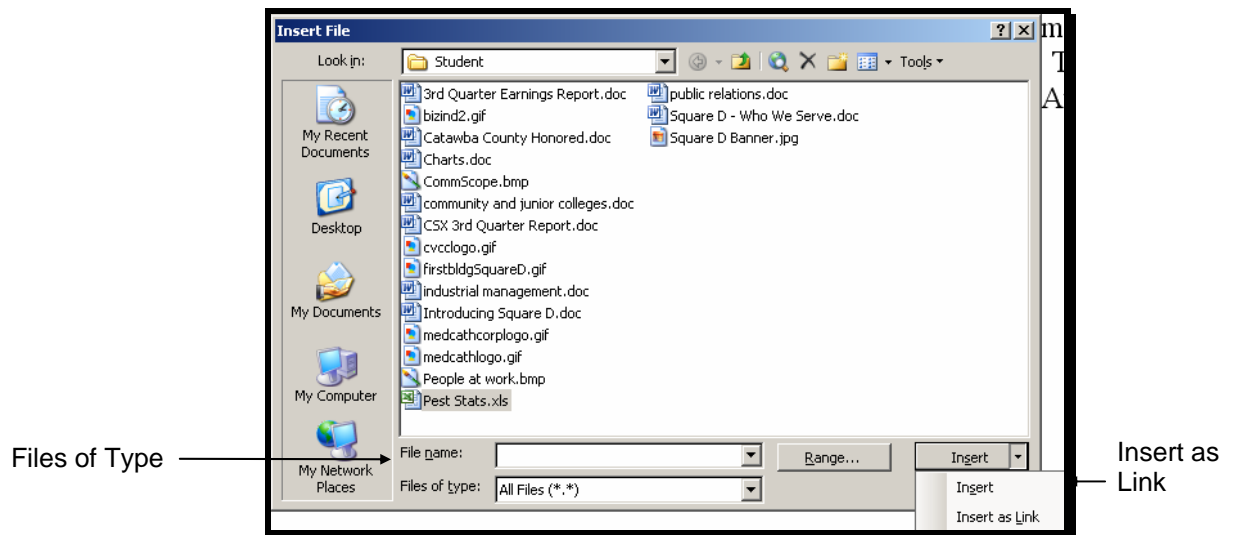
Insert File

?

Look in: Student

Tools

My Recent Documents

Desktop

My Documents

My Computer

My Network Places

3rd Quarter Earnings Report.doc
bizind2.gif
Catawba County Honored.doc
Charts.doc
CommScope.bmp
community and junior colleges.doc
CSX 3rd Quarter Report.doc
cvcclogo.gif
firstbldgSquareD.gif
industrial management.doc
Introducing Square D.doc
medcathcorplogo.gif
medcathlogo.gif
People at work.bmp
Pest Stats.xls

public relations.doc
Square D - Who We Serve.doc
Square D Banner.jpg

File name:

Range...

Insert

Files of type: All Files (*.*)

Insert

Insert as Link

Files of Type

Insert as Link

m
T
A